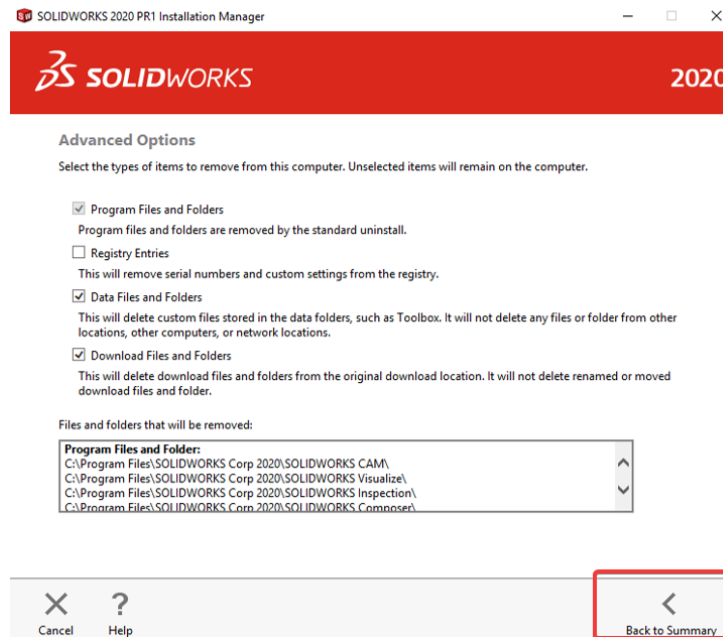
SOLIDWORKS 2020 PR1 Installation Manager

SOLIDWORKS

2020

Advanced Options

Select the types of items to remove from this computer. Unselected items will remain on the computer.

Program Files and Folders

Program files and folders are removed by the standard uninstall.

Registry Entries

This will remove serial numbers and custom settings from the registry.

Data Files and Folders

This will delete custom files stored in the data folders, such as Toolbox. It will not delete any files or folder from other locations, other computers, or network locations.

Download Files and Folders

This will delete download files and folders from the original download location. It will not delete renamed or moved download files and folder.

Files and folders that will be removed:

Program Files and Folder:
C:\Program Files\SOLIDWORKS Corp 2020\SOLIDWORKS CAM\
C:\Program Files\SOLIDWORKS Corp 2020\SOLIDWORKS Visualize\
C:\Program Files\SOLIDWORKS Corp 2020\SOLIDWORKS Inspection\
C:\Program Files\SOLIDWORKS Corp 2020\SOLIDWORKS Composer\

Cancel

Help

Back to Summary